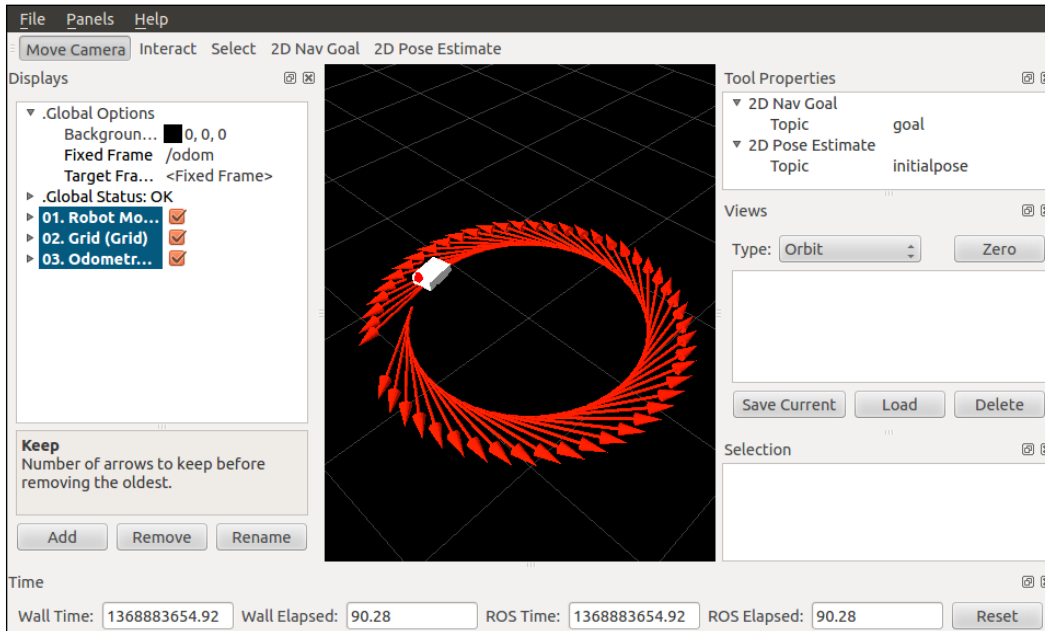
File Panels Help

Move Camera Interact Select 2D Nav Goal 2D Pose Estimate

Displays

.Global Options
Backgroun... 0, 0, 0
Fixed Frame /odom
Target Fra... <Fixed Frame>
.Global Status: OK
01. Robot Mo...
02. Grid (Grid)
03. Odometr...

Keep
Number of arrows to keep before removing the oldest.

Add Remove Rename

Tool Properties
2D Nav Goal
Topic goal
2D Pose Estimate
Topic initialpose

Views
Type: Orbit Zero

Save Current Load Delete

Selection

Time
Wall Time: 1368883654.92 Wall Elapsed: 90.28 ROS Time: 1368883654.92 ROS Elapsed: 90.28 Reset